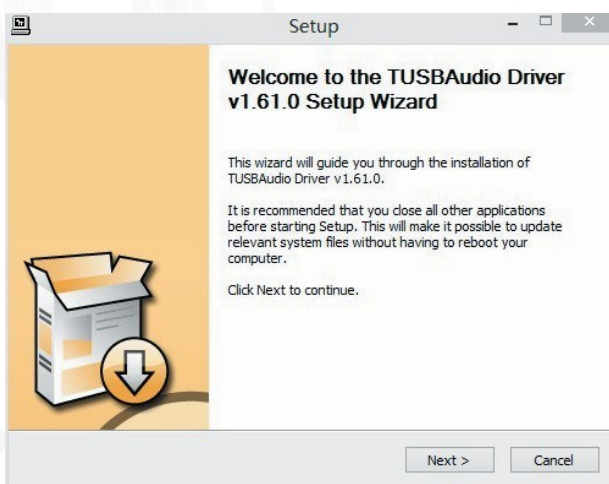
Setup

Welcome to the TUSBAudio Driver v1.61.0 Setup Wizard

This wizard will guide you through the installation of TUSBAudio Driver v1.61.0.

It is recommended that you close all other applications before starting Setup. This will make it possible to update relevant system files without having to reboot your computer.

Click Next to continue.

Next >

Cancel